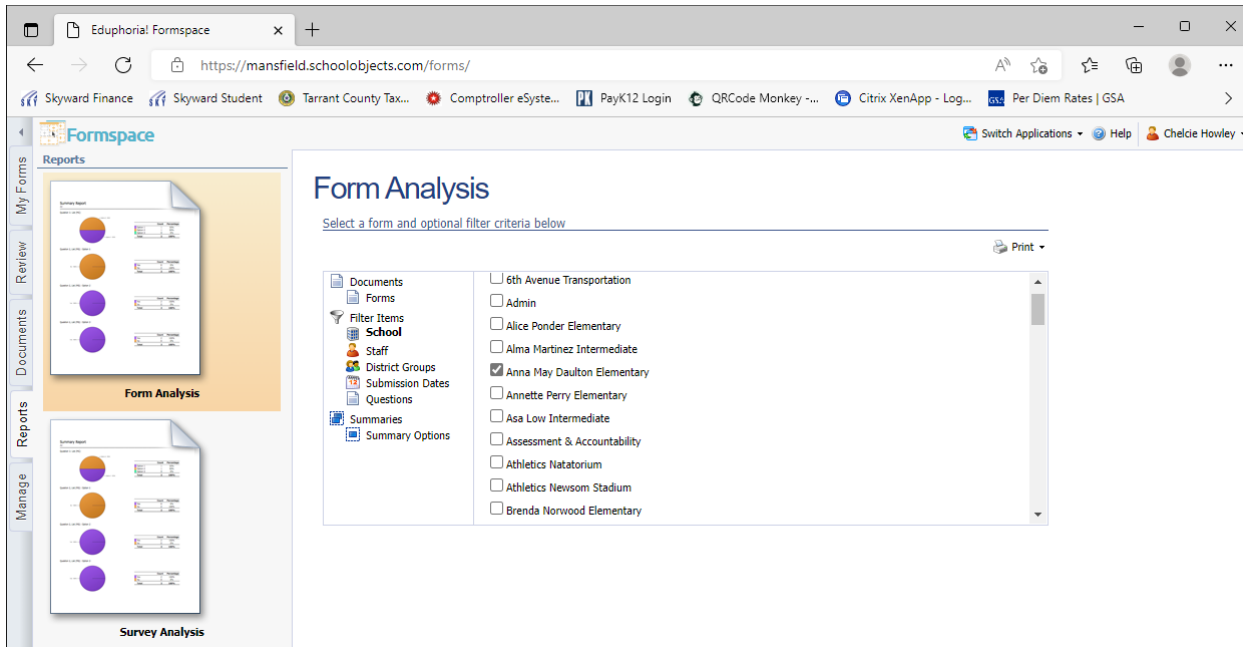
Eduphoria! Formspace

https://mansfield.schoolobjects.com/forms/

Skyward Finance | Skyward Student | Tarrant County Tax... | Comptroller eSyste... | PayK12 Login | QRCode Monkey -... | Citrix XenApp - Log... | Per Diem Rates | GSA

Formspace

Switch Applications | Help | Chelcie Howley

Reports

My Forms | Review | Documents | Reports | Manage

Form Analysis

Survey Analysis

Form Analysis

Select a form and optional filter criteria below

Print

Documents
Forms
Filter Items
School
Staff
District Groups
Submission Dates
Questions
Summaries
Summary Options

6th Avenue Transportation
Admin
Alice Ponder Elementary
Alma Martinez Intermediate
Anna May Daulton Elementary
Annette Perry Elementary
Asa Low Intermediate
Assessment & Accountability
Athletics Natatorium
Athletics Newsom Stadium
Brenda Norwood Elementary